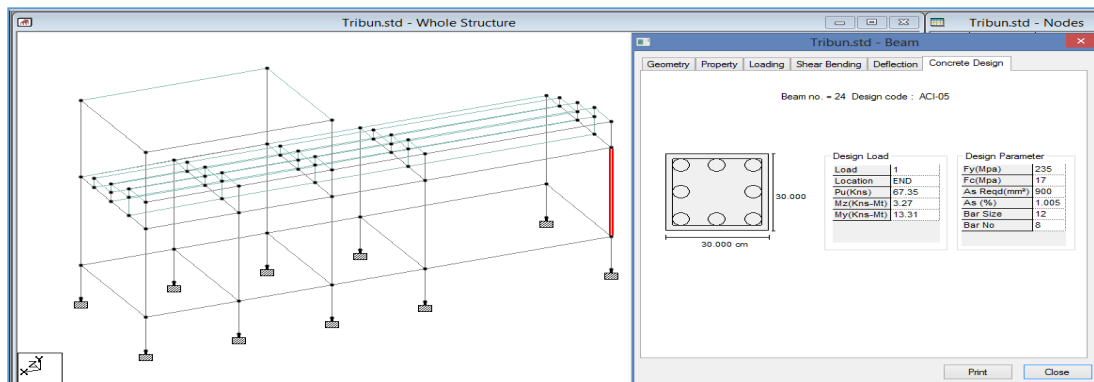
Tribun.std - Whole Structure

Tribun.std - Nodes

Tribun.std - Beam

Geometry | Property | Loading | Shear Bending | Deflection | Concrete Design

Beam no. = 24 Design code : ACI-05

30.000

30.000 cm

Design Load

| Load | 1 |
|---|---|
| Location | END |
| Pu(Kns) | 67.35 |
| Mz(Kns-Mt) | 3.27 |
| My(Kns-Mt) | 13.31 |

Design Parameter

| Fy(Mpa) | 235 |
|---|---|
| Fc(Mpa) | 17 |
| As Reqd(mm²) | 900 |
| As (%) | 1.005 |
| Bar Size | 12 |
| Bar No | 8 |

Print

Close